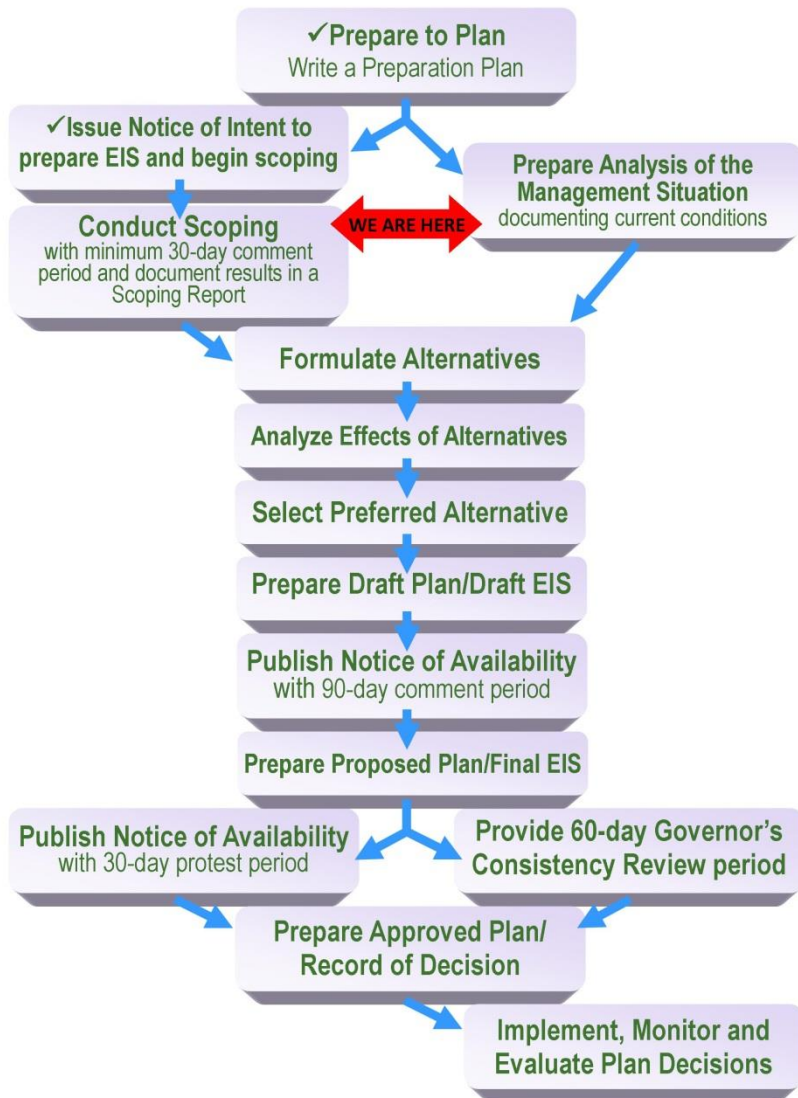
✓Prepare to Plan
Write a Preparation Plan

✓Issue Notice of Intent to prepare EIS and begin scoping

Prepare Analysis of the Management Situation
documenting current conditions

Conduct Scoping
with minimum 30-day comment period and document results in a Scoping Report

WE ARE HERE

Formulate Alternatives

Analyze Effects of Alternatives

Select Preferred Alternative

Prepare Draft Plan/Draft EIS

Publish Notice of Availability
with 90-day comment period

Prepare Proposed Plan/Final EIS

Publish Notice of Availability
with 30-day protest period

Provide 60-day Governor's Consistency Review period

Prepare Approved Plan/ Record of Decision

Implement, Monitor and Evaluate Plan Decisions